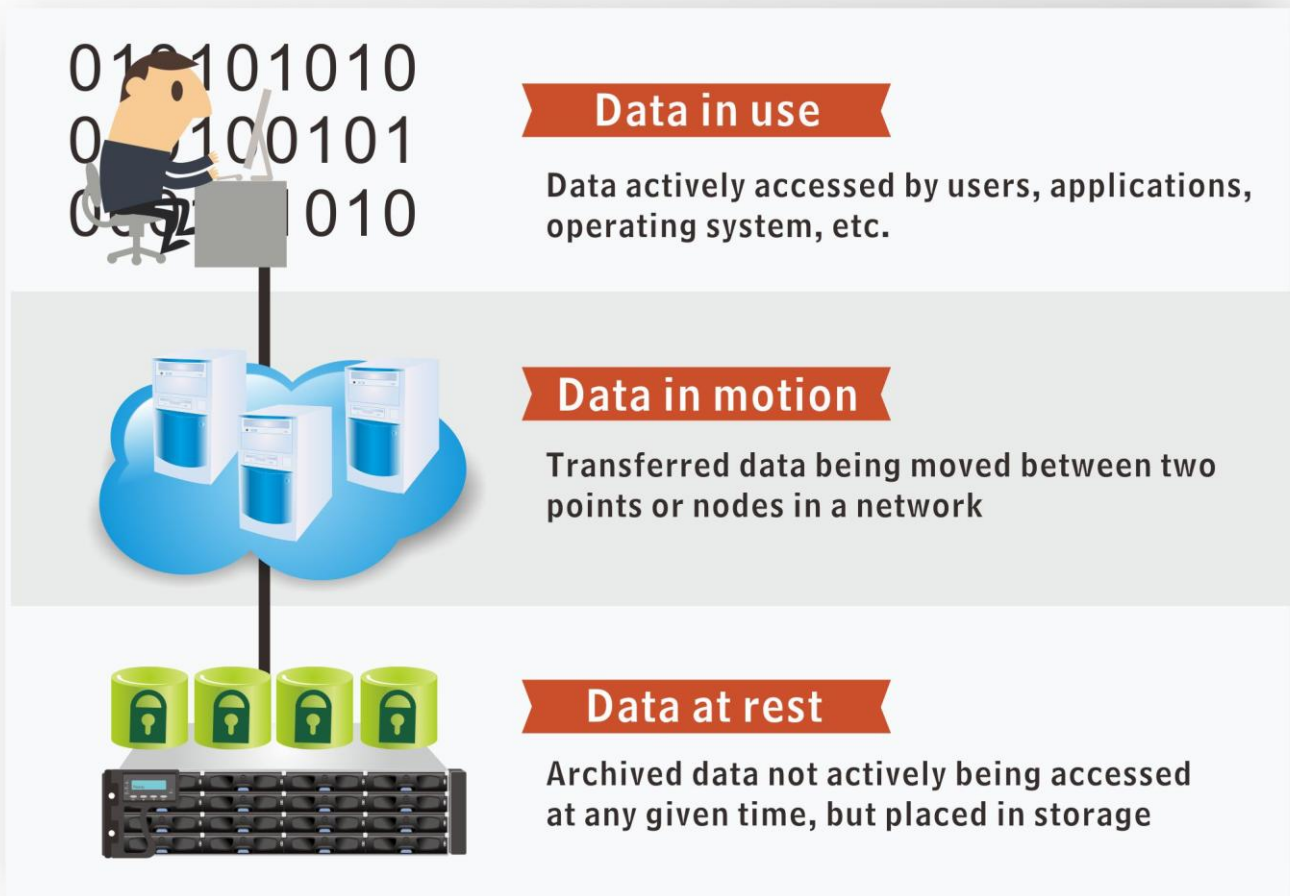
01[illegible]101010
0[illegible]100101
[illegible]1010

Data in use

Data actively accessed by users, applications, operating system, etc.

Data in motion

Transferred data being moved between two points or nodes in a network

Data at rest

Archived data not actively being accessed at any given time, but placed in storage